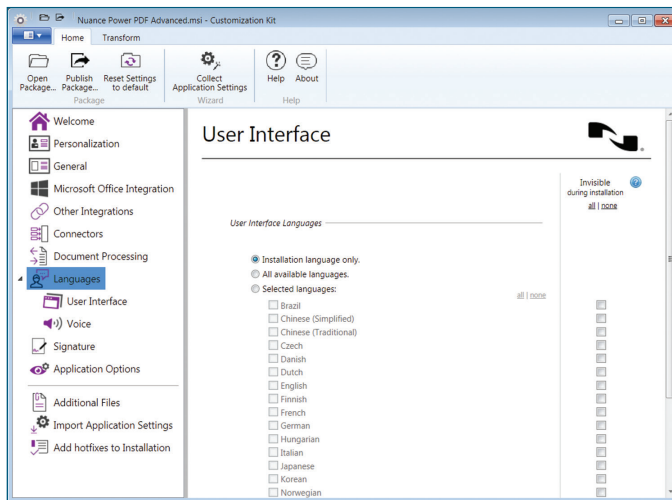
Nuance Power PDF Advanced.msi - Customization Kit

Home Transform

Open Package... Publish Package... Reset Settings to default
Package
Collect Application Settings
Wizard
Help About
Help

Welcome
Personalization
General
Microsoft Office Integration
Other Integrations
Connectors
Document Processing
Languages
User Interface
Voice
Signature
Application Options
Additional Files
Import Application Settings
Add hotfixes to Installation

User Interface

Invisible during installation
all | none

User Interface Languages

Installation language only.
All available languages.
Selected languages:
all | none
Brazil
Chinese (Simplified)
Chinese (Traditional)
Czech
Danish
Dutch
English
Finnish
French
German
Hungarian
Italian
Japanese
Korean
Norwegian